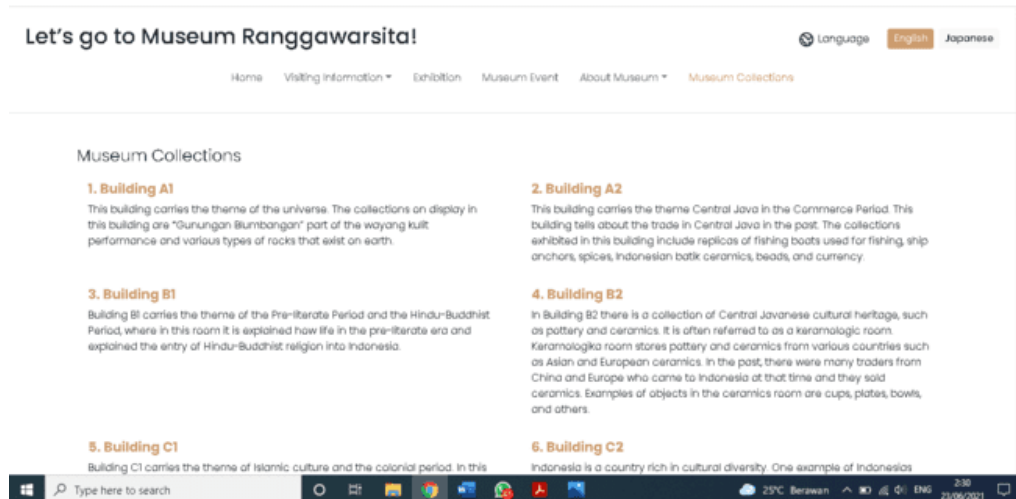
Let's go to Museum Ranggawarsita!

Language English Japanese

Home Visiting Information Exhibition Museum Event About Museum Museum Collections

Museum Collections

1. Building A1

This building carries the theme of the universe. The collections on display in this building are "Gunungan Blumbangan" part of the wayang kulit performance and various types of rocks that exist on earth.

2. Building A2

This building carries the theme Central Java in the Commerce Period. This building tells about the trade in Central Java in the past. The collections exhibited in this building include replicas of fishing boats used for fishing, ship anchors, spices, Indonesian batik ceramics, beads, and currency.

3. Building B1

Building B1 carries the theme of the Pre-literate Period and the Hindu-Buddhist Period, where in this room it is explained how life in the pre-literate era and explained the entry of Hindu-Buddhist religion into Indonesia.

4. Building B2

In Building B2 there is a collection of Central Javanese cultural heritage, such as pottery and ceramics. It is often referred to as a keramologic room. Keramologika room stores pottery and ceramics from various countries such as Asian and European ceramics. In the past, there were many traders from China and Europe who came to Indonesia at that time and they sold ceramics. Examples of objects in the ceramics room are cups, plates, bowls, and others.

5. Building C1

Building C1 carries the theme of Islamic culture and the colonial period. In this

6. Building C2

Indonesia is a country rich in cultural diversity. One example of Indonesias

Type here to search

25°C Berawan ENG 2:30 23/06/2021